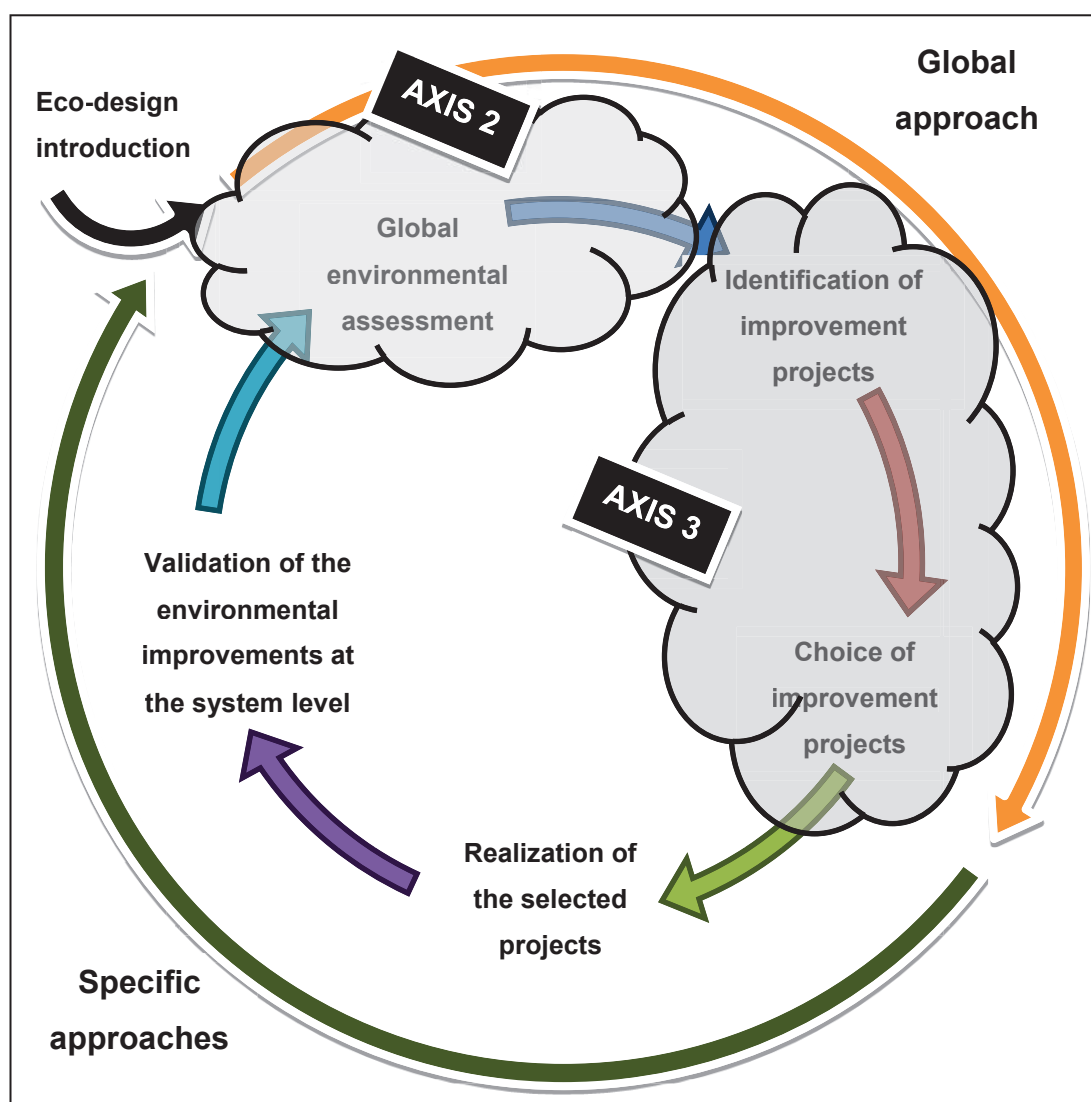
Global approach

Eco-design introduction

AXIS 2

Global environmental assessment

Identification of improvement projects

AXIS 3

Choice of improvement projects

Validation of the environmental improvements at the system level

Realization of the selected projects

Specific approaches